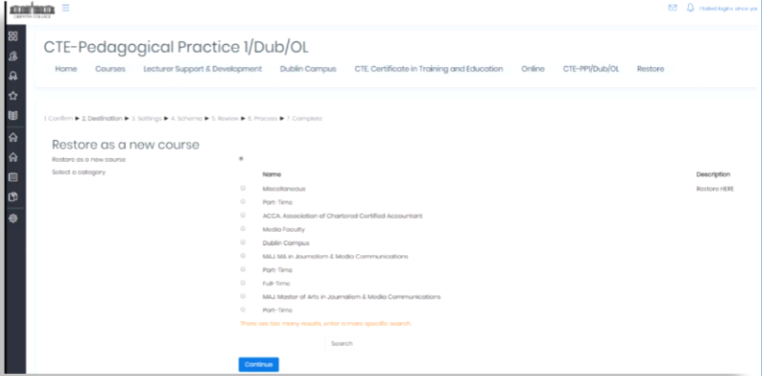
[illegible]

1 failed logins since you

CTE-Pedagogical Practice 1/Dub/OL

Home Courses Lecturer Support & Development Dublin Campus CTE: Certificate in Training and Education Online CTE-PP1/Dub/OL Restore

1. Confirm ► 2. Destination ► 3. Settings ► 4. Schema ► 5. Review ► 6. Process ► 7. Complete

Restore as a new course

Restore as a new course

Select a category

| Name | Description |
|---|---|
| Miscellaneous | Restore HERE |
| Part-Time | |
| ACCA: Association of Chartered Certified Accountant | |
| Media Faculty | |
| Dublin Campus | |
| MAJ: MA in Journalism & Media Communications | |
| Part-Time | |
| Full-Time | |
| MAJ: Master of Arts in Journalism & Media Communications | |
| Part-Time | |

There are too many results, enter a more specific search

Search

Continue